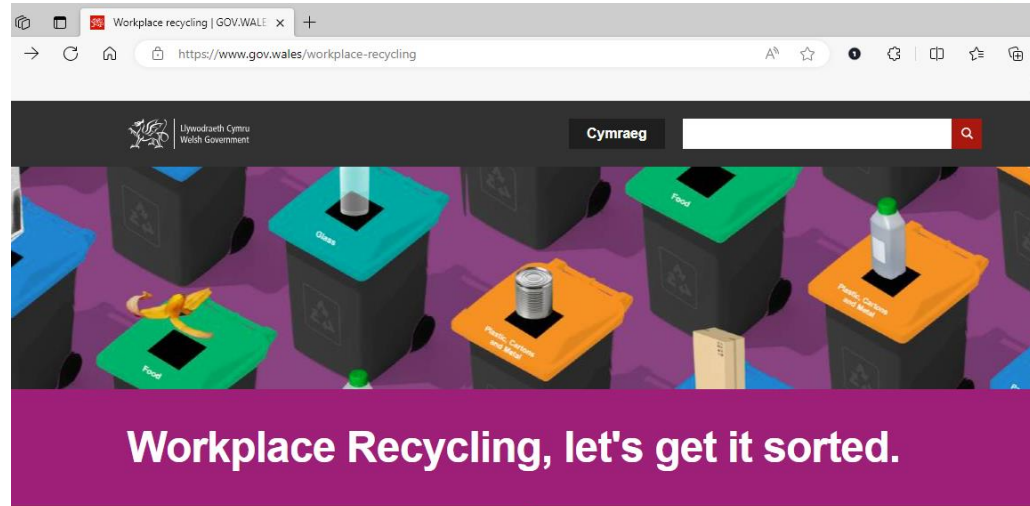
Workplace recycling | GOV.WALE

https://www.gov.wales/workplace-recycling

Llywodraeth Cymru
Welsh Government

Cymraeg

Glass

Food

Plastic, Cartons and Metal

Food

Plastic, Cartons and Metal

Workplace Recycling, let's get it sorted.